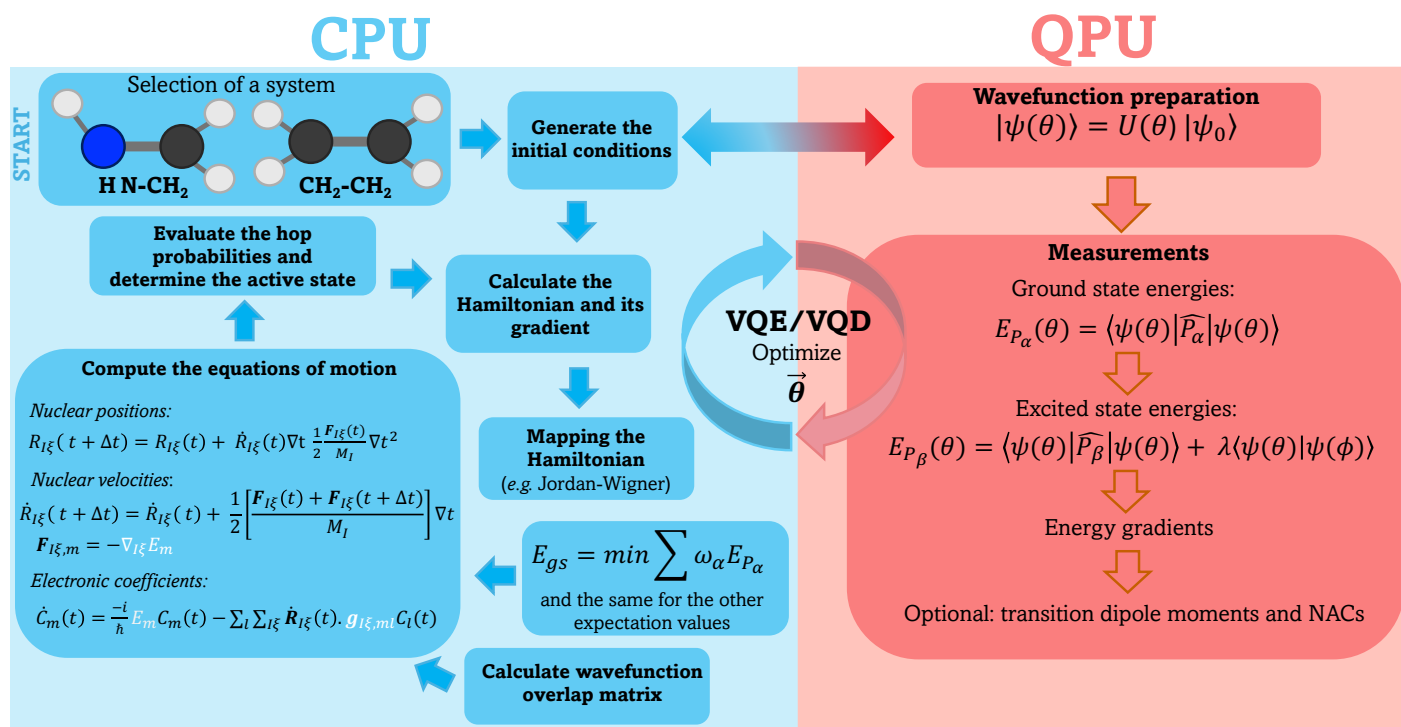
CPU

QPU

START

Selection of a system

H N-CH$_2$

CH$_2$-CH$_2$

Generate the initial conditions

Wavefunction preparation
$|\psi(\theta)\rangle = U(\theta)\,|\psi_0\rangle$

Evaluate the hop probabilities and determine the active state

Calculate the Hamiltonian and its gradient

Measurements

Ground state energies:

$E_{P_\alpha}(\theta) = \langle\psi(\theta)|\widehat{P_\alpha}|\psi(\theta)\rangle$

VQE/VQD

Optimize

$\vec{\theta}$

Compute the equations of motion

Nuclear positions:

$R_{I\xi}(t+\Delta t) = R_{I\xi}(t) + \dot{R}_{I\xi}(t)\nabla t\ \frac{1}{2}\frac{F_{I\xi}(t)}{M_I}\nabla t^2$

Nuclear velocities:

$\dot{R}_{I\xi}(t+\Delta t) = \dot{R}_{I\xi}(t) + \frac{1}{2}\left[\frac{F_{I\xi}(t) + F_{I\xi}(t+\Delta t)}{M_I}\right]\nabla t$

$F_{I\xi,m} = -\nabla_{I\xi}E_m$

Electronic coefficients:

$\dot{C}_m(t) = \frac{-i}{\hbar}E_m C_m(t) - \sum_l\sum_{I\xi}\dot{R}_{I\xi}(t).\,g_{I\xi,ml}C_l(t)$

Mapping the Hamiltonian
(e.g. Jordan-Wigner)

Excited state energies:

$E_{P_\beta}(\theta) = \langle\psi(\theta)|\widehat{P_\beta}|\psi(\theta)\rangle + \lambda\langle\psi(\theta)|\psi(\phi)\rangle$

Energy gradients

$E_{gs} = min\sum\omega_\alpha E_{P_\alpha}$

and the same for the other expectation values

Optional: transition dipole moments and NACs

Calculate wavefunction overlap matrix